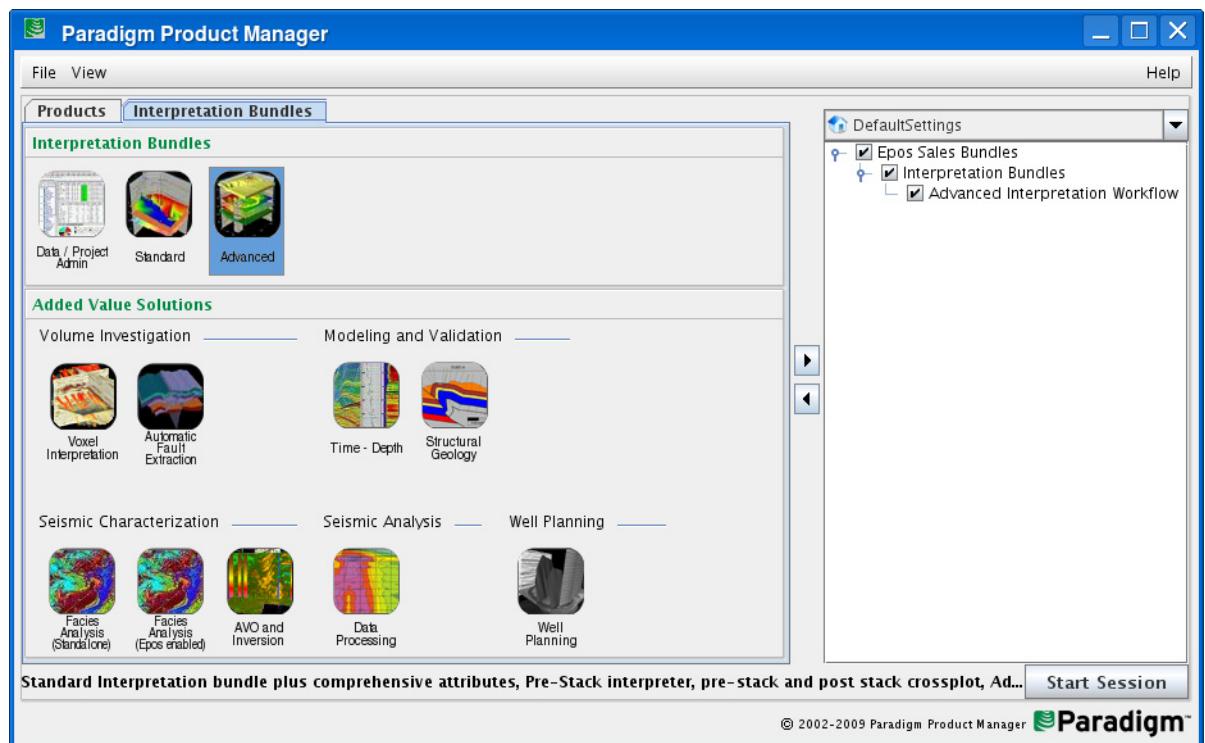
Paradigm Product Manager

File View

Help

Products | Interpretation Bundles

Interpretation Bundles

Data / Project Admin

Standard

Advanced

Added Value Solutions

Volume Investigation

Voxel Interpretation

Automatic Fault Extraction

Modeling and Validation

Time - Depth

Structural Geology

Seismic Characterization

Facies Analysis (Standalone)

Facies Analysis (Epos enabled)

AVO and Inversion

Seismic Analysis

Data Processing

Well Planning

Well Planning

DefaultSettings

Epos Sales Bundles
Interpretation Bundles
Advanced Interpretation Workflow

Standard Interpretation bundle plus comprehensive attributes, Pre-Stack interpreter, pre-stack and post stack crossplot, Ad...

Start Session

© 2002-2009 Paradigm Product Manager Paradigm™